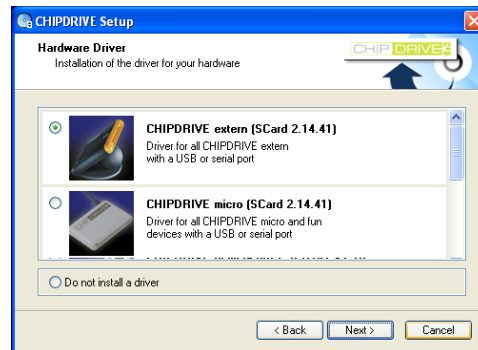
CHIPDRIVE Setup

Hardware Driver
Installation of the driver for your hardware

CHIP DRIVE

CHIPDRIVE extern (SCard 2.14.41)
Driver for all CHIPDRIVE extern with a USB or serial port

CHIPDRIVE micro (SCard 2.14.41)
Driver for all CHIPDRIVE micro and fun devices with a USB or serial port

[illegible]

Do not install a driver

< Back
Next >
Cancel